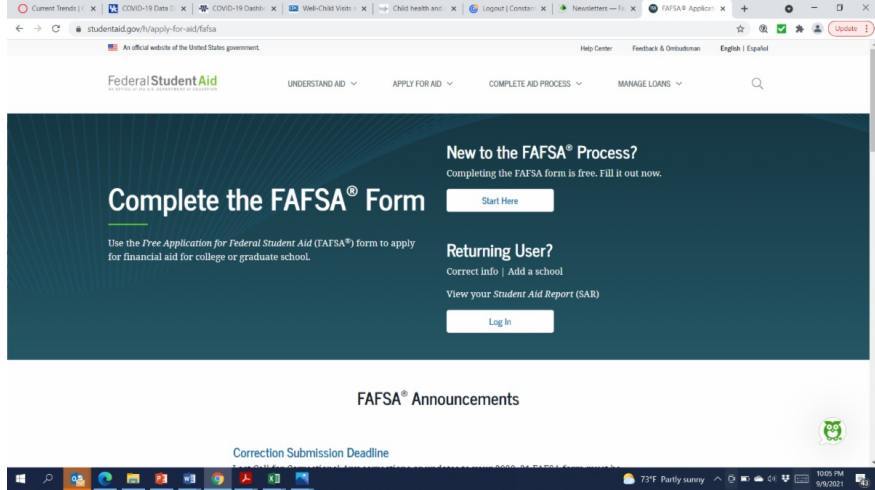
Current Trends | × | COVID-19 Data D × | COVID-19 Dashb × | Well-Child Visits × | Child health and × | Logout | Constan × | Newsletters — F × | FASFA® Applicati × | +

studentaid.gov/h/apply-for-aid/fafsa

Update

An official website of the United States government.

Help Center Feedback & Ombudsman English | Español

Federal Student Aid
AN OFFICE OF the U.S. DEPARTMENT OF EDUCATION

UNDERSTAND AID ∨ APPLY FOR AID ∨ COMPLETE AID PROCESS ∨ MANAGE LOANS ∨

Complete the FAFSA® Form

Use the *Free Application for Federal Student Aid* (FAFSA®) form to apply for financial aid for college or graduate school.

New to the FAFSA® Process?

Completing the FAFSA form is free. Fill it out now.

Start Here

Returning User?

Correct info | Add a school

View your *Student Aid Report* (SAR)

Log In

FAFSA® Announcements

Correction Submission Deadline

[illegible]

73°F Partly sunny 10:05 PM 9/9/2021 43